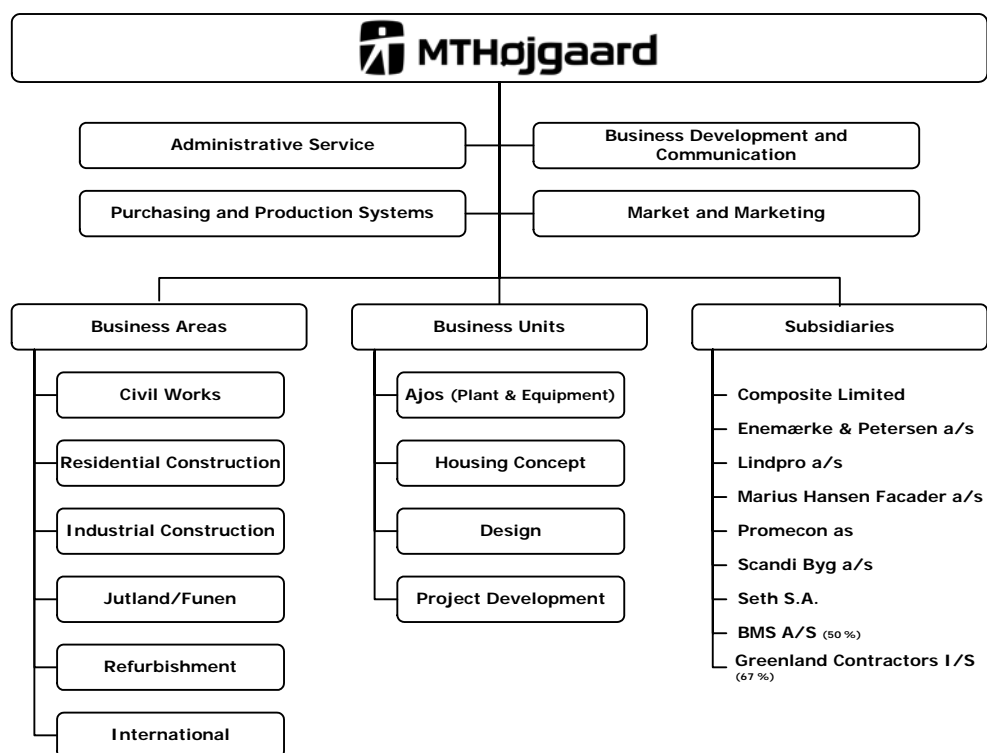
MTHøjgaard

Administrative Service

Business Development and Communication

Purchasing and Production Systems

Market and Marketing

Business Areas

Civil Works

Residential Construction

Industrial Construction

Jutland/Funen

Refurbishment

International

Business Units

Ajos (Plant & Equipment)

Housing Concept

Design

Project Development

Subsidiaries

Composite Limited

Enemærke & Petersen a/s

Lindpro a/s

Marius Hansen Facader a/s

Promecon as

Scandi Byg a/s

Seth S.A.

BMS A/S (50 %)

Greenland Contractors I/S (67 %)